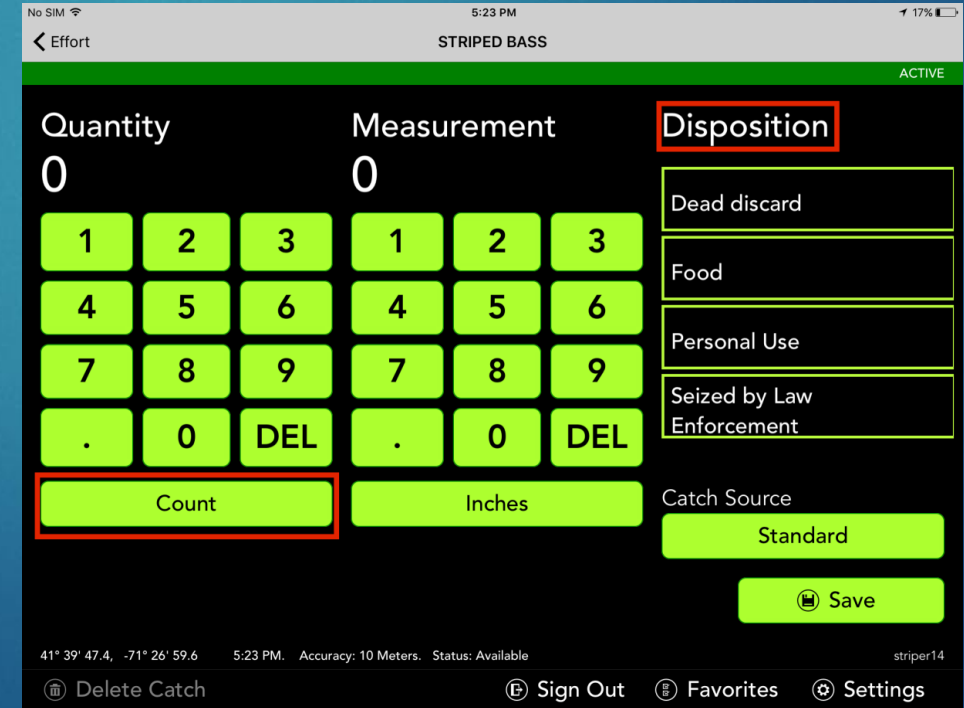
No SIM
5:23 PM
17%

Effort
STRIPED BASS

ACTIVE

Quantity
0

1 2 3
4 5 6
7 8 9
. 0 DEL

Count

Measurement
0

1 2 3
4 5 6
7 8 9
. 0 DEL

Inches

Disposition

Dead discard

Food

Personal Use

Seized by Law Enforcement

Catch Source

Standard

Save

41° 39' 47.4, -71° 26' 59.6 5:23 PM. Accuracy: 10 Meters. Status: Available striper14

Delete Catch Sign Out Favorites Settings